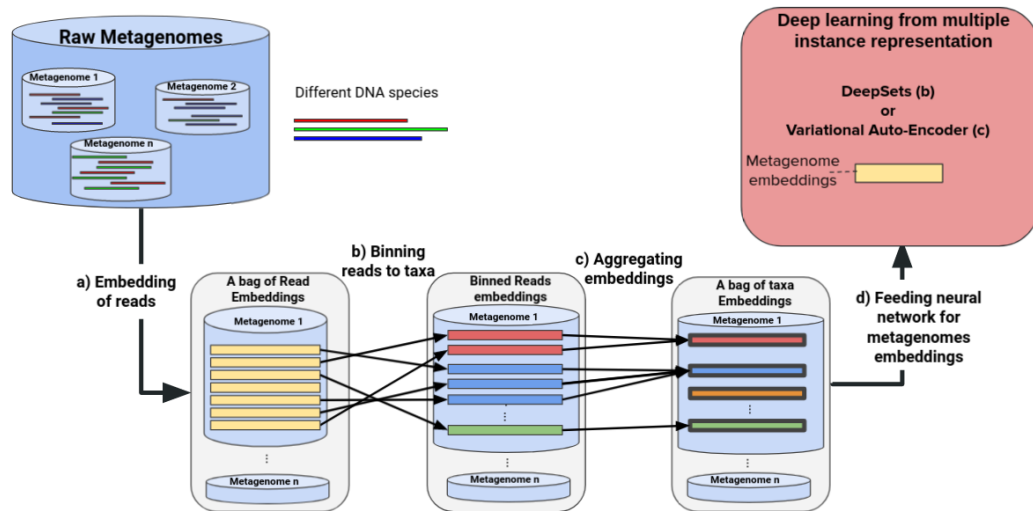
Raw Metagenomes

Metagenome 1

Metagenome 2

Metagenome n

Different DNA species

Deep learning from multiple instance representation

DeepSets (b)
or
Variational Auto-Encoder (c)

Metagenome embeddings

a) Embedding of reads

b) Binning reads to taxa

c) Aggregating embeddings

d) Feeding neural network for metagenomes embeddings

A bag of Read Embeddings

Metagenome 1

Metagenome n

Binned Reads embeddings

Metagenome 1

Metagenome n

A bag of taxa Embeddings

Metagenome 1

Metagenome n